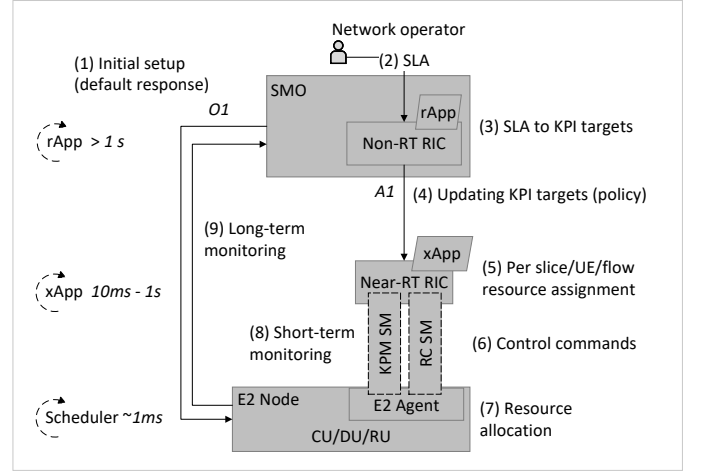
Network operator

(1) Initial setup (default response)

(2) SLA

SMO

rApp

O1

rApp > 1 s

Non-RT RIC

(3) SLA to KPI targets

A1

(4) Updating KPI targets (policy)

(9) Long-term monitoring

xApp

xApp 10ms - 1s

Near-RT RIC

(5) Per slice/UE/flow resource assignment

(8) Short-term monitoring

KPM SM

RC SM

(6) Control commands

E2 Node

E2 Agent

(7) Resource allocation

Scheduler ~1ms

CU/DU/RU